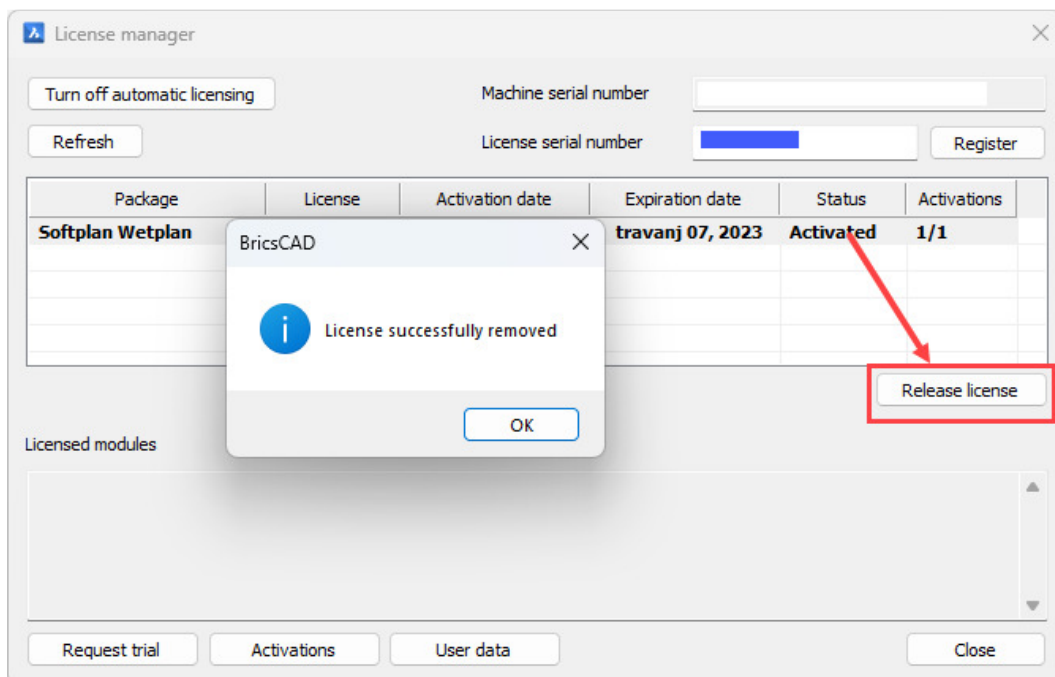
License manager

Turn off automatic licensing

Machine serial number

Refresh

License serial number

Register

| Package | License | Activation date | Expiration date | Status | Activations |
|---|---|---|---|---|---|
| Softplan Wetplan | | | travanj 07, 2023 | Activated | 1/1 |

BricsCAD

License successfully removed

OK

Release license

Licensed modules

Request trial

Activations

User data

Close